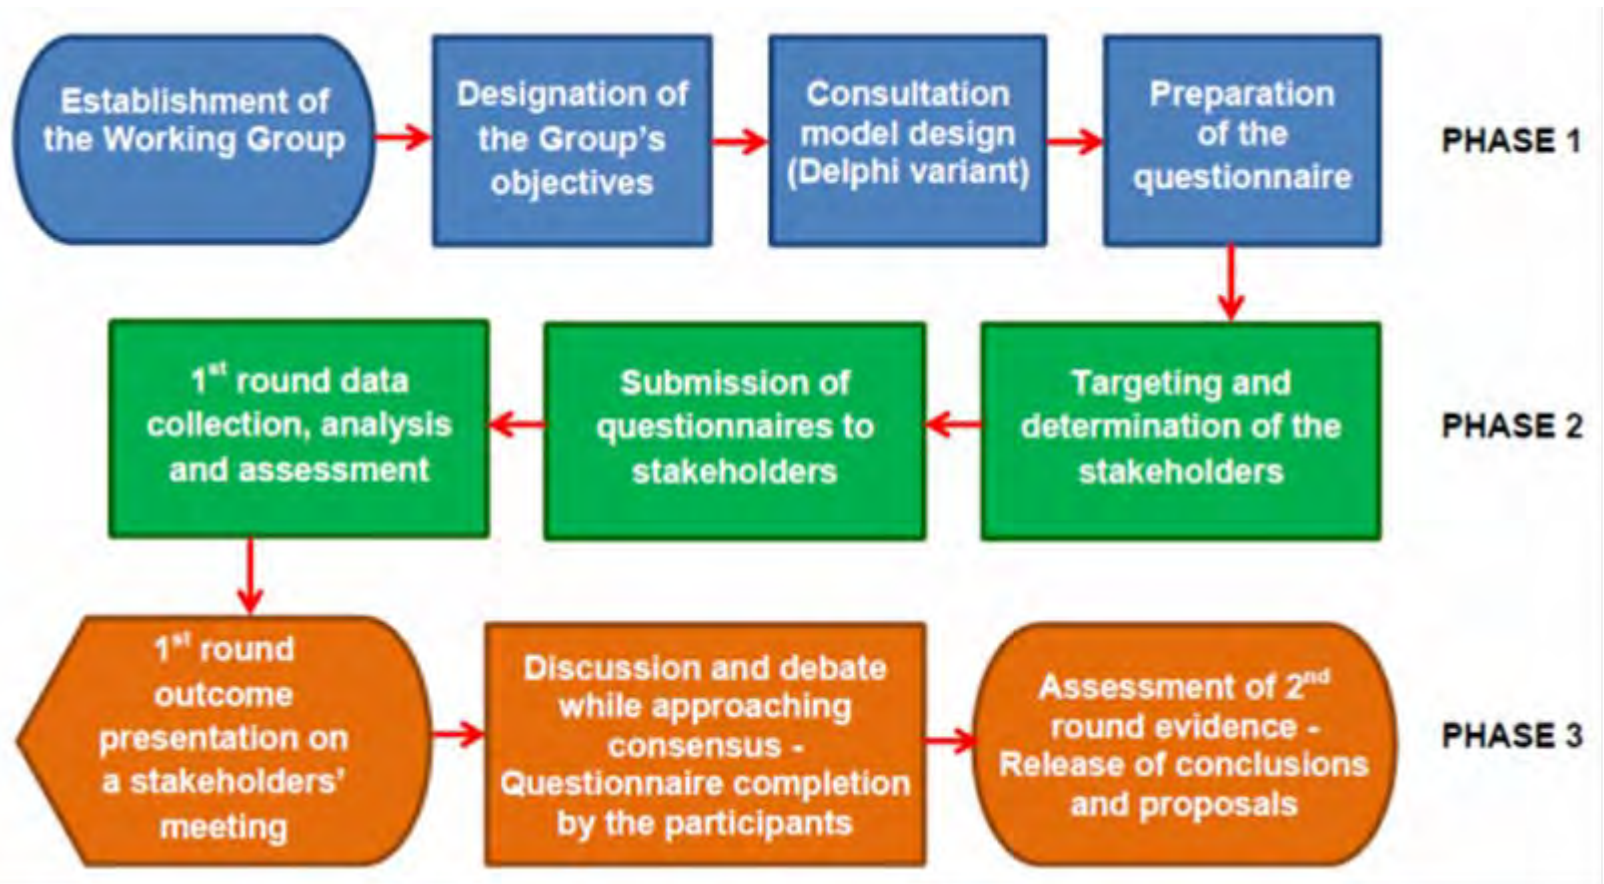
Establishment of the Working Group

Designation of the Group's objectives

Consultation model design (Delphi variant)

Preparation of the questionnaire

PHASE 1

Targeting and determination of the stakeholders

Submission of questionnaires to stakeholders

1$^{st}$ round data collection, analysis and assessment

PHASE 2

1$^{st}$ round outcome presentation on a stakeholders' meeting

Discussion and debate while approaching consensus - Questionnaire completion by the participants

Assessment of 2$^{nd}$ round evidence - Release of conclusions and proposals

PHASE 3